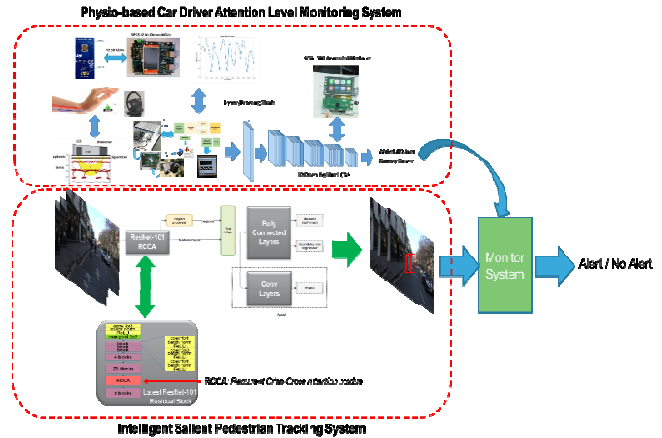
Physio-based Car Driver Attention Level Monitoring System

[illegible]

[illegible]

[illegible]

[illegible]

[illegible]

Monitor System

Alert / No Alert

ResNet-101 RCCA

Fully Connected Layers

Conv Layers

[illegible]

RCCA: Recurrent Criss-Cross attention module

Intelligent Salient Pedestrian Tracking System